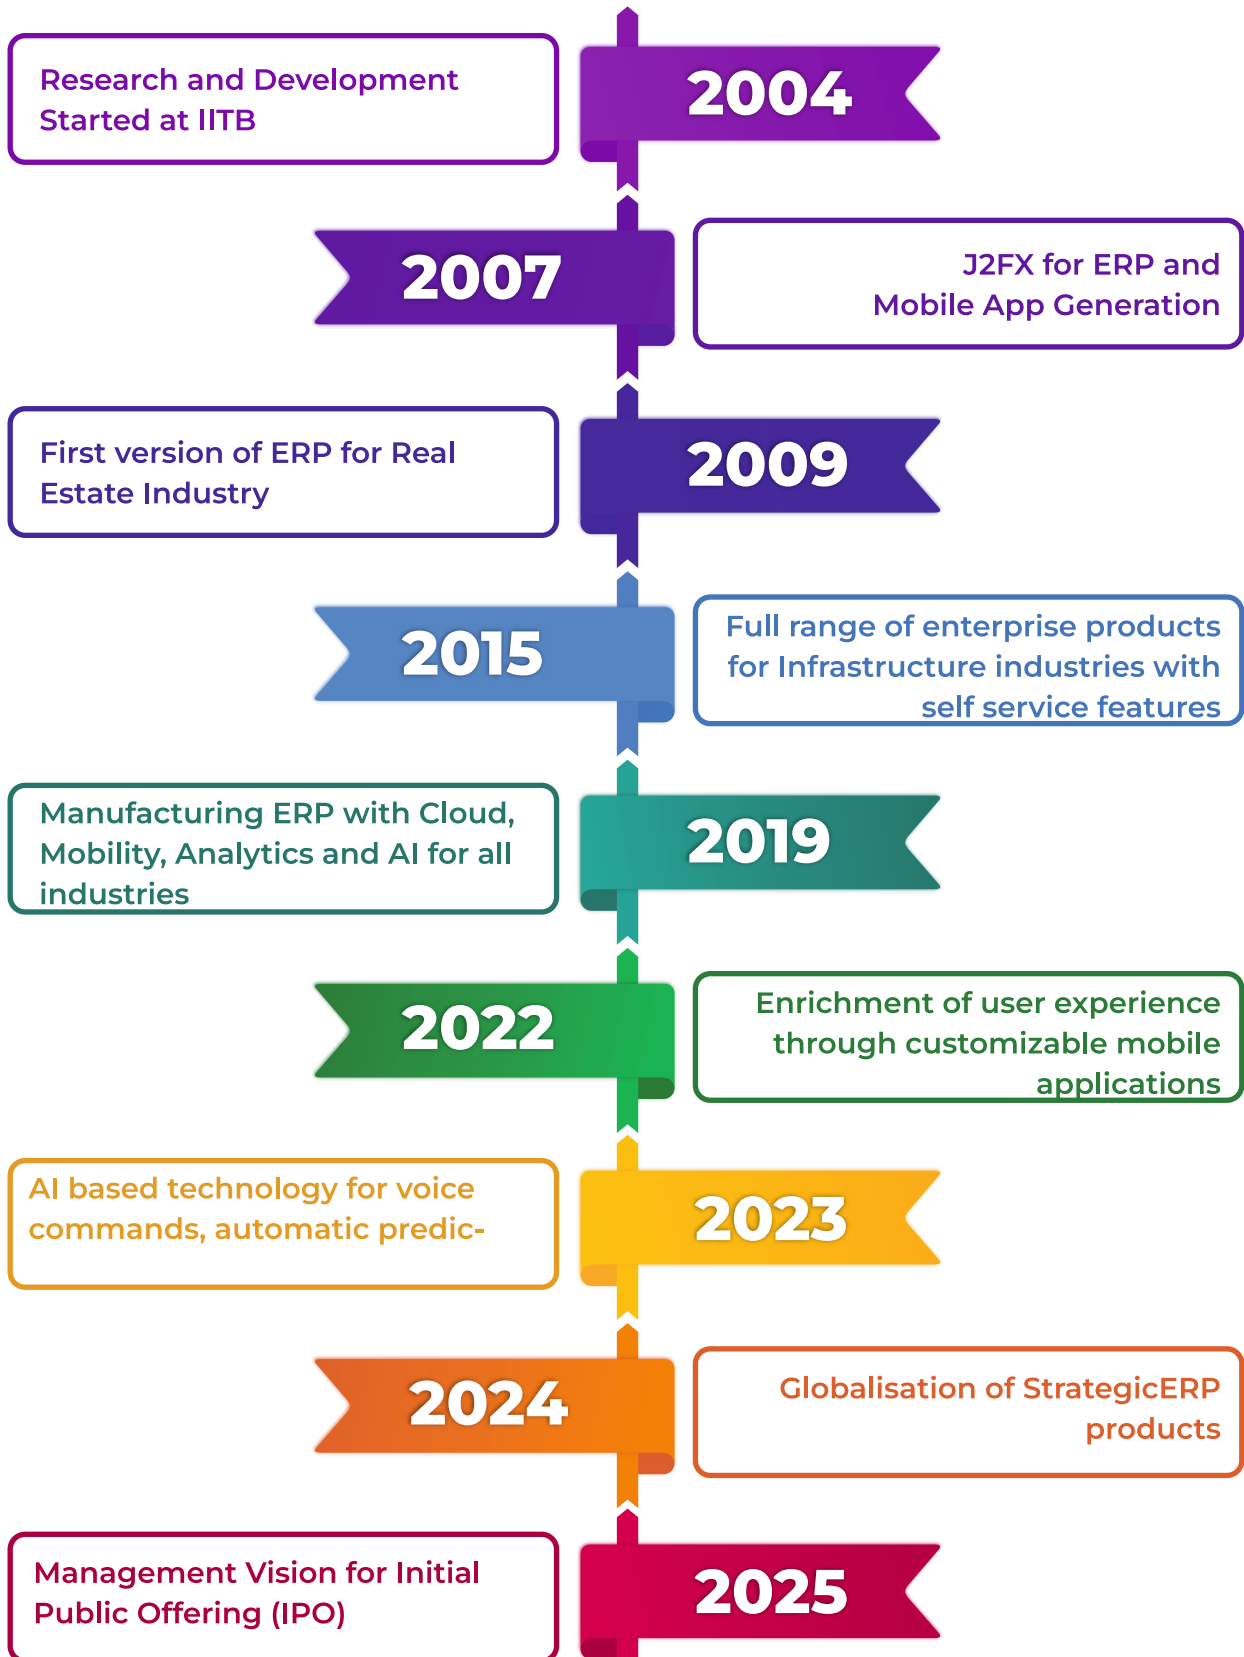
Research and Development Started at IITB

2004

2007

J2FX for ERP and Mobile App Generation

First version of ERP for Real Estate Industry

2009

2015

Full range of enterprise products for Infrastructure industries with self service features

Manufacturing ERP with Cloud, Mobility, Analytics and AI for all industries

2019

2022

Enrichment of user experience through customizable mobile applications

AI based technology for voice commands, automatic predic-

2023

2024

Globalisation of StrategicERP products

Management Vision for Initial Public Offering (IPO)

2025